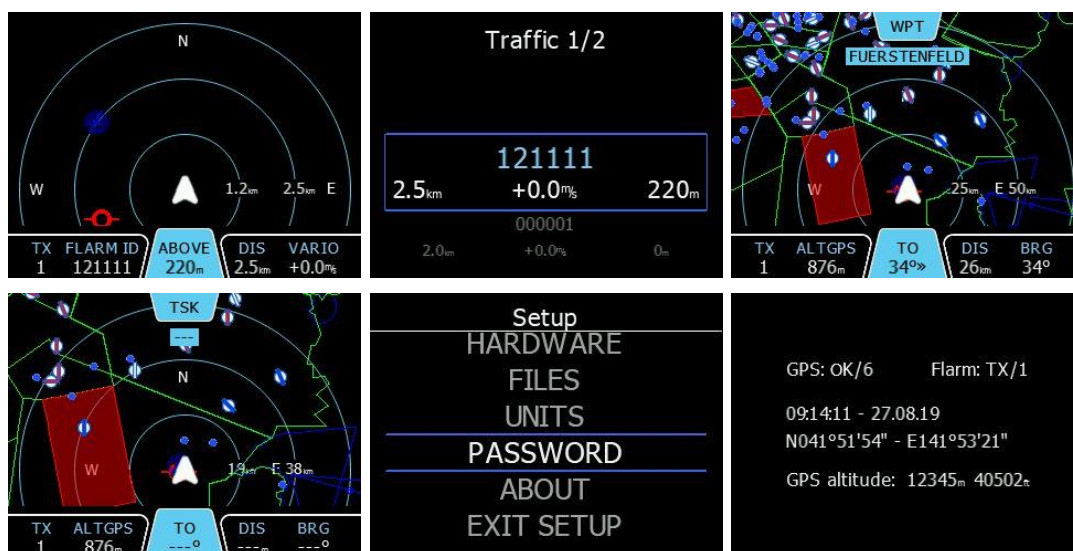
N

W

1.2km 2.5km E

TX 1
FLARM ID 121111
ABOVE 220m
DIS 2.5km
VARIO +0.0m/s

Traffic 1/2

121111
2.5km +0.0m/s 220m

000001
2.0km +0.0m/s 0m

WPT
FUERSTENFELD

W

25km E 50km

TX 1
ALTGPS 876m
TO 34°»
DIS 26km
BRG 34°

TSK
---

N

W

19km E 38km

TX 1
ALTGPS 876m
TO ---°
DIS ---m
BRG ---°

Setup
HARDWARE
FILES
UNITS
PASSWORD
ABOUT
EXIT SETUP

GPS: OK/6 Flarm: TX/1

09:14:11 - 27.08.19
N041°51'54" - E141°53'21"

GPS altitude: 12345m 40502ft